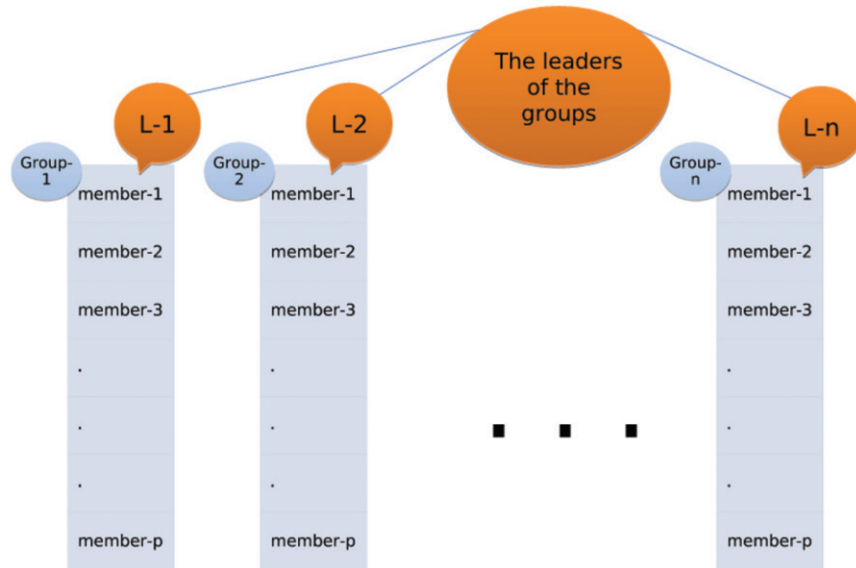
The leaders of the groups

L-1

L-2

L-n

Group-1

member-1

member-2

member-3

.

.

.

member-p

Group-2

member-1

member-2

member-3

.

.

.

member-p

. . .

Group-n

member-1

member-2

member-3

.

.

.

member-p